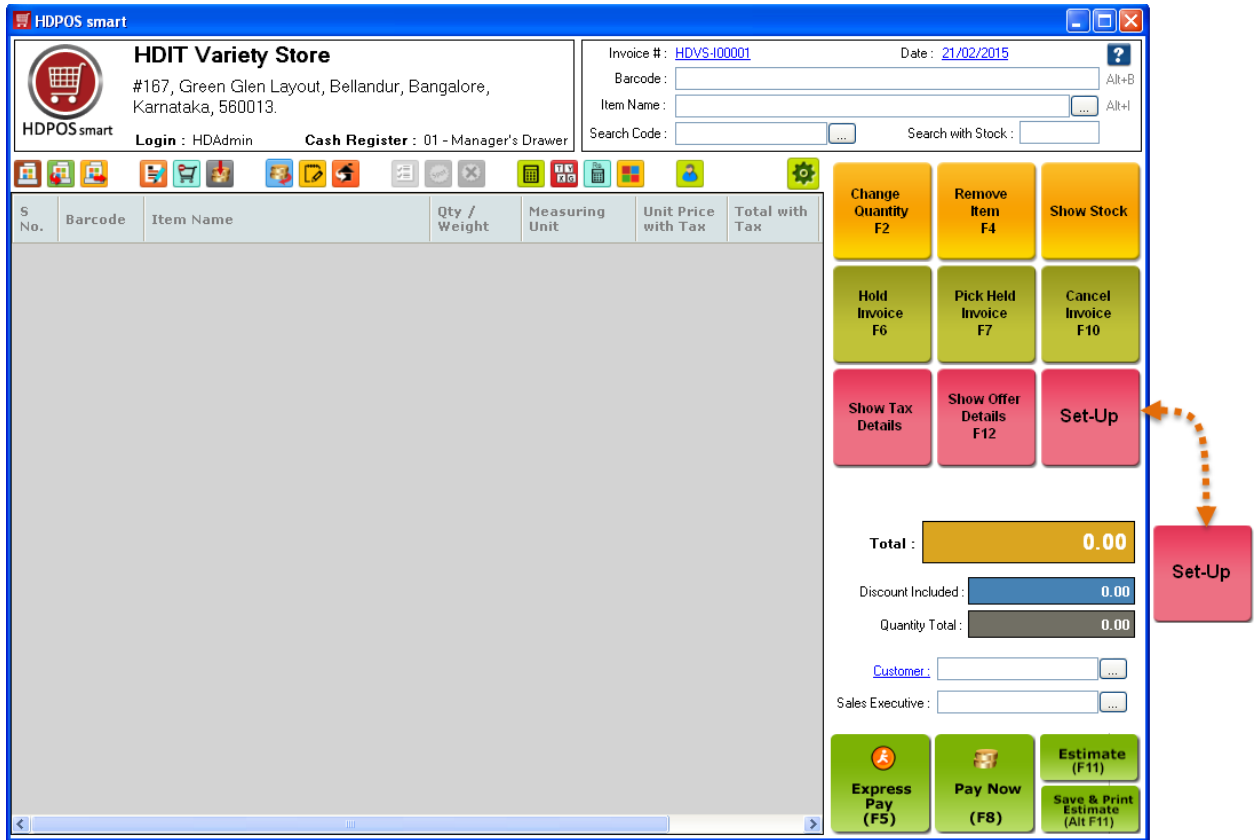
HDPOS smart

HDPOS smart

HDIT Variety Store

#167, Green Glen Layout, Bellandur, Bangalore, Karnataka, 560013.

Login : HDAdmin

Cash Register : 01 - Manager's Drawer

Invoice # : HDVS-I00001

Date : 21/02/2015

?

Barcode :

Alt+B

Item Name :

...

Alt+I

Search Code :

...

Search with Stock :

| S No. | Barcode | Item Name | Qty / Weight | Measuring Unit | Unit Price with Tax | Total with Tax |
|---|---|---|---|---|---|---|

Change Quantity F2

Remove Item F4

Show Stock

Hold Invoice F6

Pick Held Invoice F7

Cancel Invoice F10

Show Tax Details

Show Offer Details F12

Set-Up

Set-Up

Total : 0.00

Discount Included : 0.00

Quantity Total : 0.00

Customer :

...

Sales Executive :

...

Express Pay (F5)

Pay Now (F8)

Estimate (F11)

Save & Print Estimate (Alt F11)